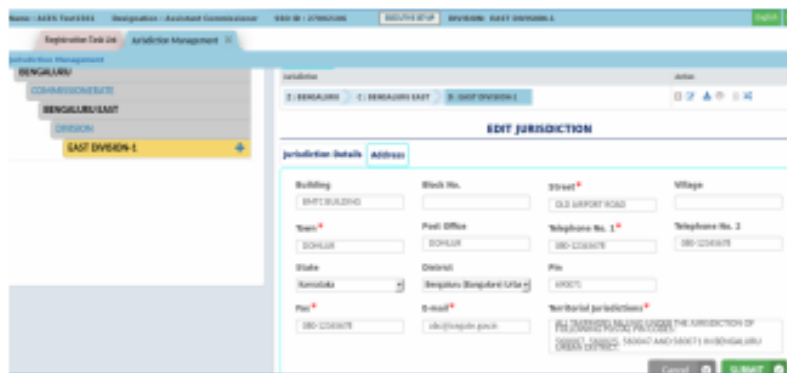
Name : AAES Test0001 Designation : Assistant Commissioner EID ID : 279802106 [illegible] DIVISION: EAST DIVISION-1 English

Registration Task List Jurisdiction Management

Jurisdiction Management

BENGALURU
COMMISSIONERATE
BENGALURU EAST
DIVISION
EAST DIVISION-1

Jurisdiction
Action
1 : BENGALURU 2 : BENGALURU EAST 3 : EAST DIVISION-1

EDIT JURISDICTION

Jurisdiction Details Address

Building
BMTC BUILDING
Block No.
Street*
OLD AIRPORT ROAD
Village

Town*
DOMLUR
Post Office
DOMLUR
Telephone No. 1*
080-12345678
Telephone No. 2
080-12345678

State
Karnataka
District
Bengaluru (Bangalore) Urba
Pin
560071

Fax*
080-12345678
E-mail*
abc@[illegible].gov.in
Territorial Jurisdictions*
ALL TAXPAYERS FALLING UNDER THE JURISDICTION OF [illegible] 560017, 560093, 560047 AND 560071 IN BENGALURU URBAN DISTRICT

Cancel SUBMIT